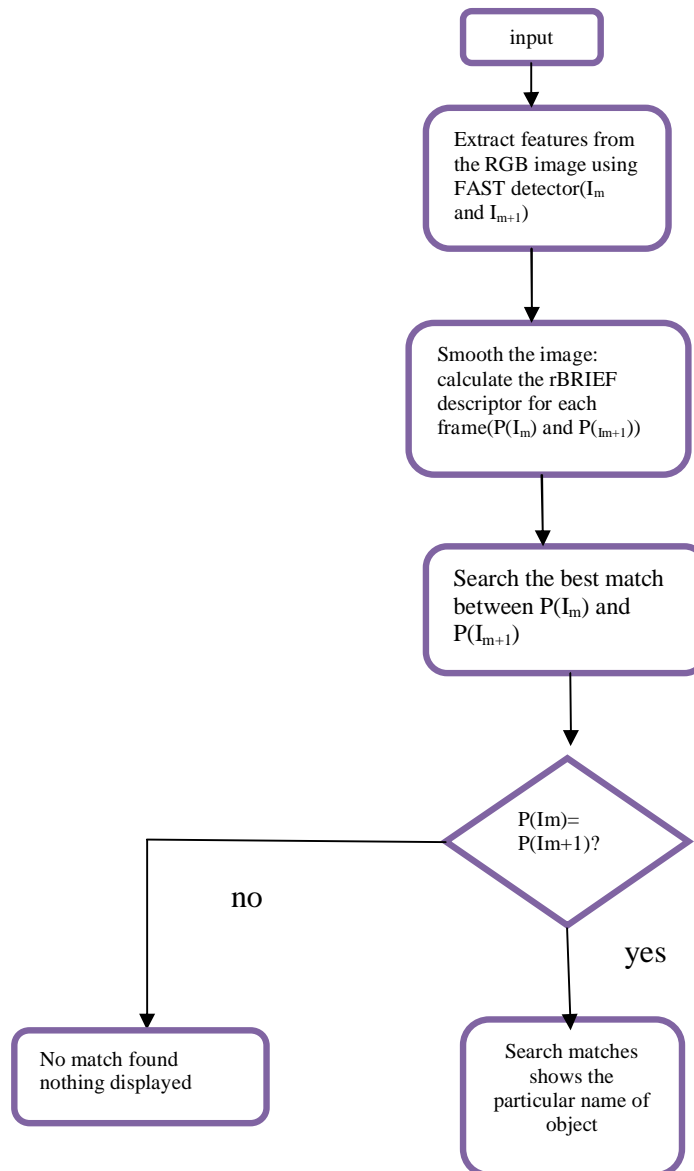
input

Extract features from the RGB image using FAST detector($I_m$ and $I_{m+1}$)

Smooth the image: calculate the rBRIEF descriptor for each frame($P(I_m)$ and $P(_{Im+1})$)

Search the best match between $P(I_m)$ and $P(I_{m+1})$

P(Im)= P(Im+1)?

no

yes

No match found nothing displayed

Search matches shows the particular name of object